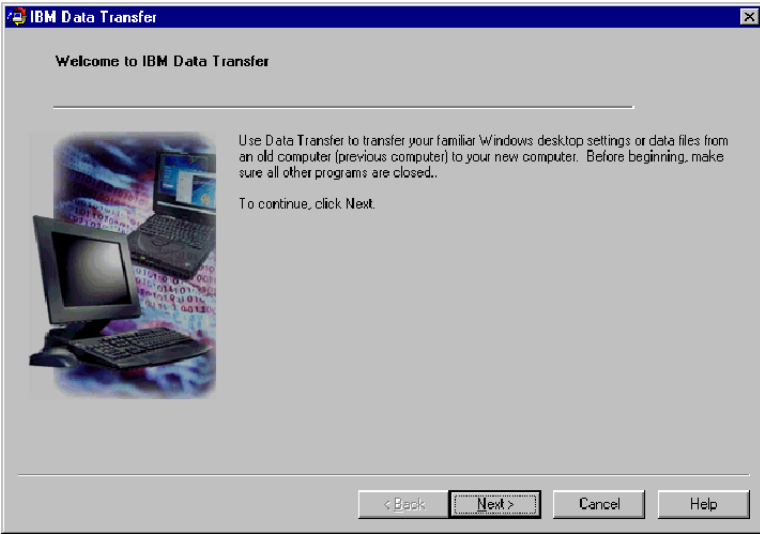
IBM Data Transfer

Welcome to IBM Data Transfer

Use Data Transfer to transfer your familiar Windows desktop settings or data files from an old computer (previous computer) to your new computer. Before beginning, make sure all other programs are closed..

To continue, click Next.

< Back

Next >

Cancel

Help